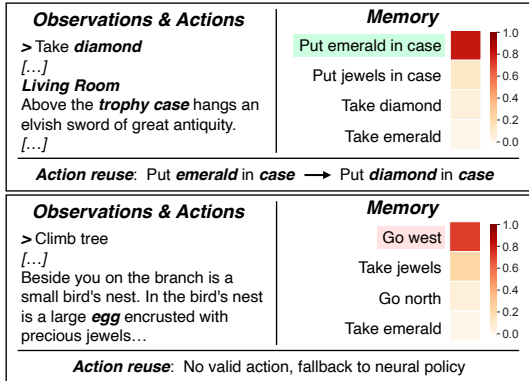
Observations & Actions

> Take diamond
[…]
Living Room
Above the trophy case hangs an elvish sword of great antiquity.
[…]

Memory

Put emerald in case
Put jewels in case
Take diamond
Take emerald

1.0
0.8
0.6
0.4
0.2
0.0

Action reuse: Put emerald in case ⟶ Put diamond in case

Observations & Actions

> Climb tree
[…]
Beside you on the branch is a small bird's nest. In the bird's nest is a large egg encrusted with precious jewels…

Memory

Go west
Take jewels
Go north
Take emerald

1.0
0.8
0.6
0.4
0.2
0.0

Action reuse: No valid action, fallback to neural policy